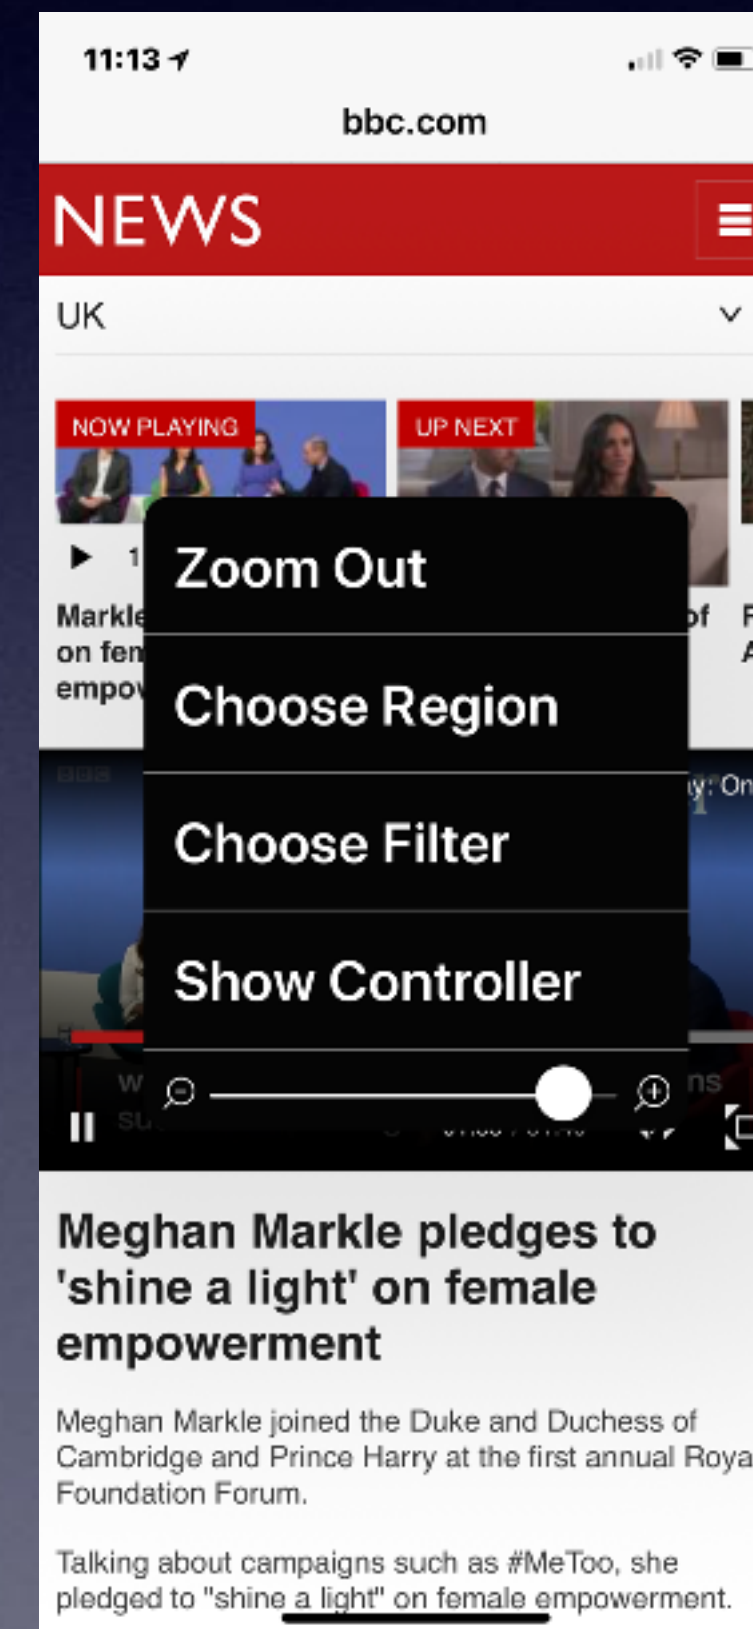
11:13

bbc.com

NEWS

UK

NOW PLAYING

UP NEXT

Markle on fem empow

of

Zoom Out

Choose Region

Choose Filter

Show Controller

Meghan Markle pledges to 'shine a light' on female empowerment

Meghan Markle joined the Duke and Duchess of Cambridge and Prince Harry at the first annual Roya Foundation Forum.

Talking about campaigns such as #MeToo, she pledged to "shine a light" on female empowerment.